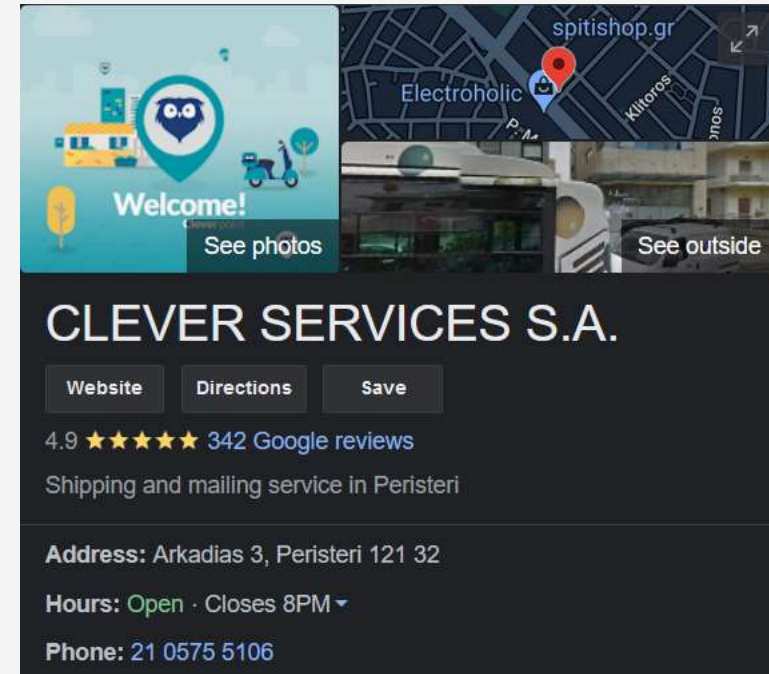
Welcome!

cleverpoint

See photos

spitishop.gr

Electroholic

Klitoros

P. M

onos

See outside

CLEVER SERVICES S.A.

Website

Directions

Save

4.9 ★★★★★ 342 Google reviews

Shipping and mailing service in Peristeri

Address: Arkadias 3, Peristeri 121 32

Hours: Open · Closes 8PM

Phone: 21 0575 5106